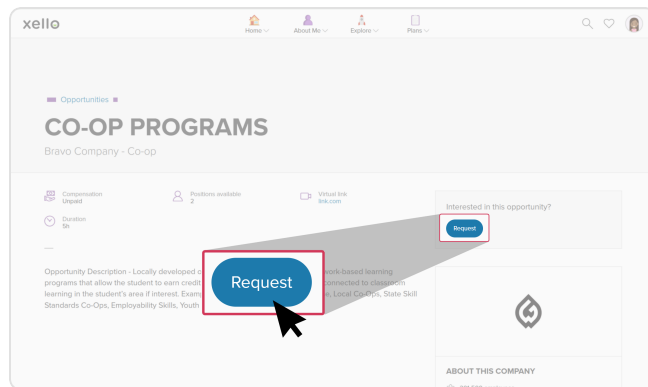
xello

Home
About Me
Explore
Plans

Opportunities

CO-OP PROGRAMS

Bravo Company - Co-op

Compensation
Unpaid

Positions available
2

Virtual link
link.com

Duration
5h

Opportunity Description - Locally developed c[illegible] work-based learning programs that allow the student to earn credit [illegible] connected to classroom learning in the student's area if interest. Exam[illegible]e, Local Co-Ops, State Skill Standards Co-Ops, Employability Skills, Youth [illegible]

Request

Interested in this opportunity?

Request

ABOUT THIS COMPANY